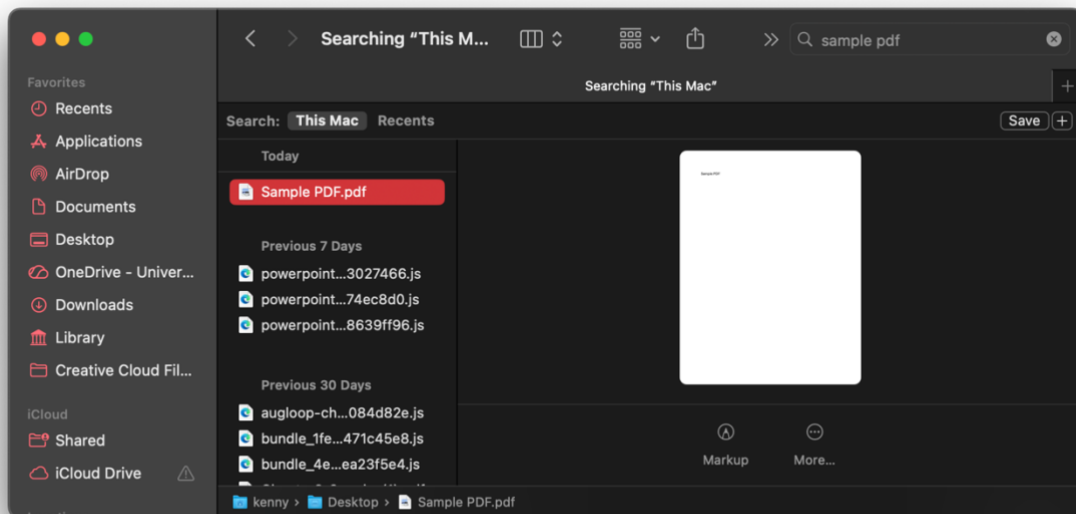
Searching "This M...

sample pdf

Searching "This Mac"

Favorites
Recents
Applications
AirDrop
Documents
Desktop
OneDrive - Univer...
Downloads
Library
Creative Cloud Fil...

iCloud
Shared
iCloud Drive

Search: This Mac Recents

Save

Today
Sample PDF.pdf

Previous 7 Days
powerpoint...3027466.js
powerpoint...74ec8d0.js
powerpoint...8639ff96.js

Previous 30 Days
augloop-ch...084d82e.js
bundle_1fe...471c45e8.js
bundle_4e...ea23f5e4.js

Sample PDF

Markup
More...

kenny › Desktop › Sample PDF.pdf